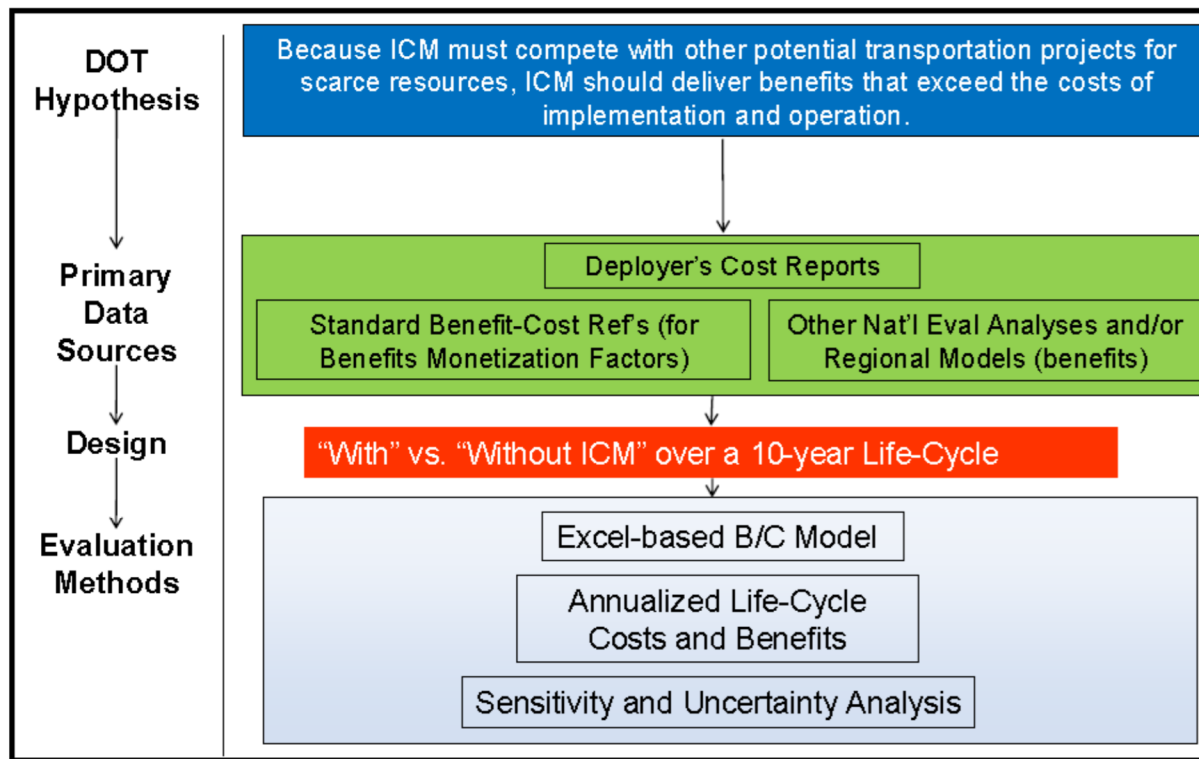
DOT Hypothesis

Because ICM must compete with other potential transportation projects for scarce resources, ICM should deliver benefits that exceed the costs of implementation and operation.

Primary Data Sources

Deployer's Cost Reports

Standard Benefit-Cost Ref's (for Benefits Monetization Factors)

Other Nat'l Eval Analyses and/or Regional Models (benefits)

Design

"With" vs. "Without ICM" over a 10-year Life-Cycle

Evaluation Methods

Excel-based B/C Model

Annualized Life-Cycle Costs and Benefits

Sensitivity and Uncertainty Analysis